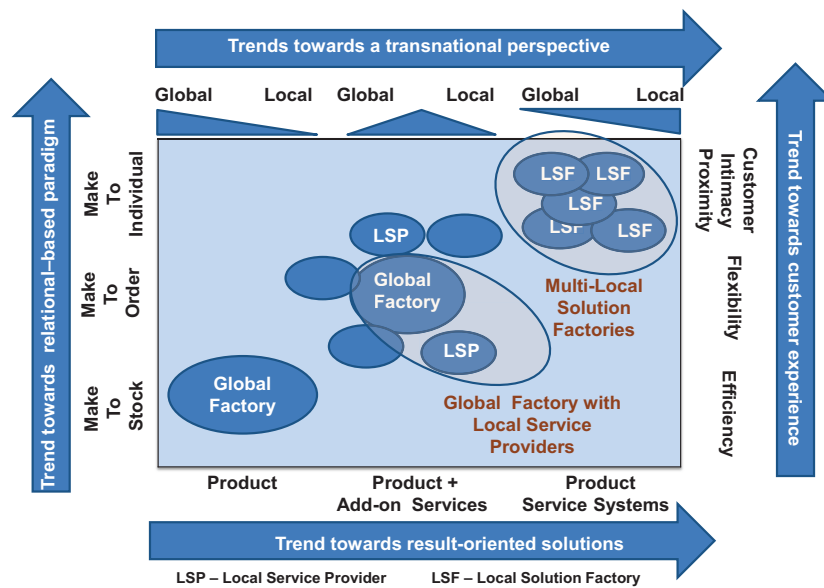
Trends towards a transnational perspective

Global Local Global Local Global Local

Trend towards relational-based paradigm

Make To Individual

Make To Order

Make To Stock

LSF LSF LSF LSF LSF

LSP

Global Factory

LSP

Multi-Local Solution Factories

Global Factory

Global Factory with Local Service Providers

Customer Intimacy Proximity

Flexibility

Efficiency

Trend towards customer experience

Product

Product + Add-on Services

Product Service Systems

Trend towards result-oriented solutions

LSP – Local Service Provider LSF – Local Solution Factory